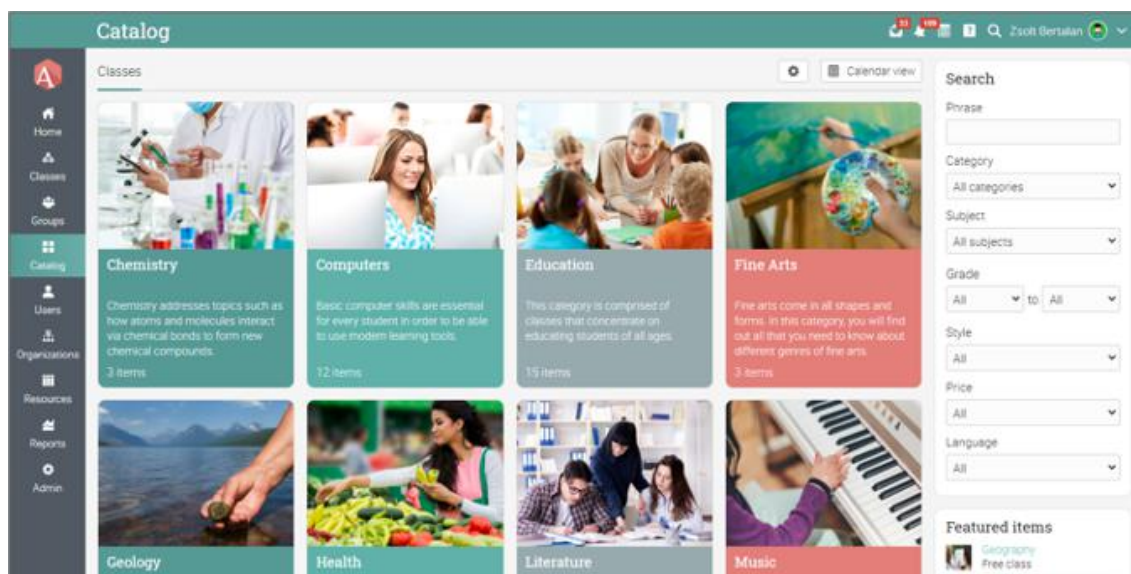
Catalog

33 189 Zsolt Bertalan

Home
Classes
Groups
Catalog
Users
Organizations
Resources
Reports
Admin

Classes

Calendar view

Chemistry

Chemistry addresses topics such as how atoms and molecules interact via chemical bonds to form new chemical compounds.

3 items

Computers

Basic computer skills are essential for every student in order to be able to use modern learning tools.

12 items

Education

This category is comprised of classes that concentrate on educating students of all ages.

15 items

Fine Arts

Fine arts come in all shapes and forms. In this category, you will find out all that you need to know about different genres of fine arts.

3 items

Geology

Health

Literature

Music

Search

Phrase

Category

All categories

Subject

All subjects

Grade

All to All

Style

All

Price

All

Language

All

Featured items

Geography
Free class